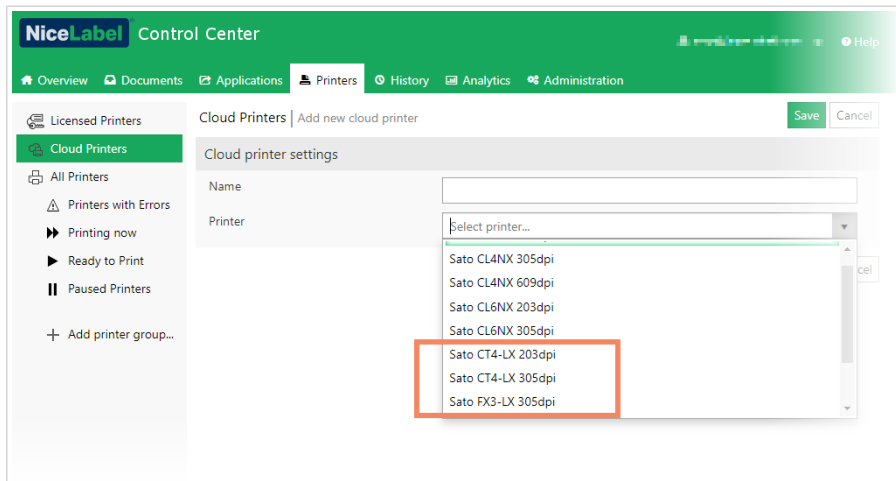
NiceLabel Control Center

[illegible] Help

Overview Documents Applications Printers History Analytics Administration

Licensed Printers
Cloud Printers
All Printers
Printers with Errors
Printing now
Ready to Print
Paused Printers
Add printer group...

Cloud Printers | Add new cloud printer

Save Cancel

Cloud printer settings

Name

Printer

Select printer...

Sato CL4NX 305dpi
Sato CL4NX 609dpi
Sato CL6NX 203dpi
Sato CL6NX 305dpi
Sato CT4-LX 203dpi
Sato CT4-LX 305dpi
Sato FX3-LX 305dpi

cel